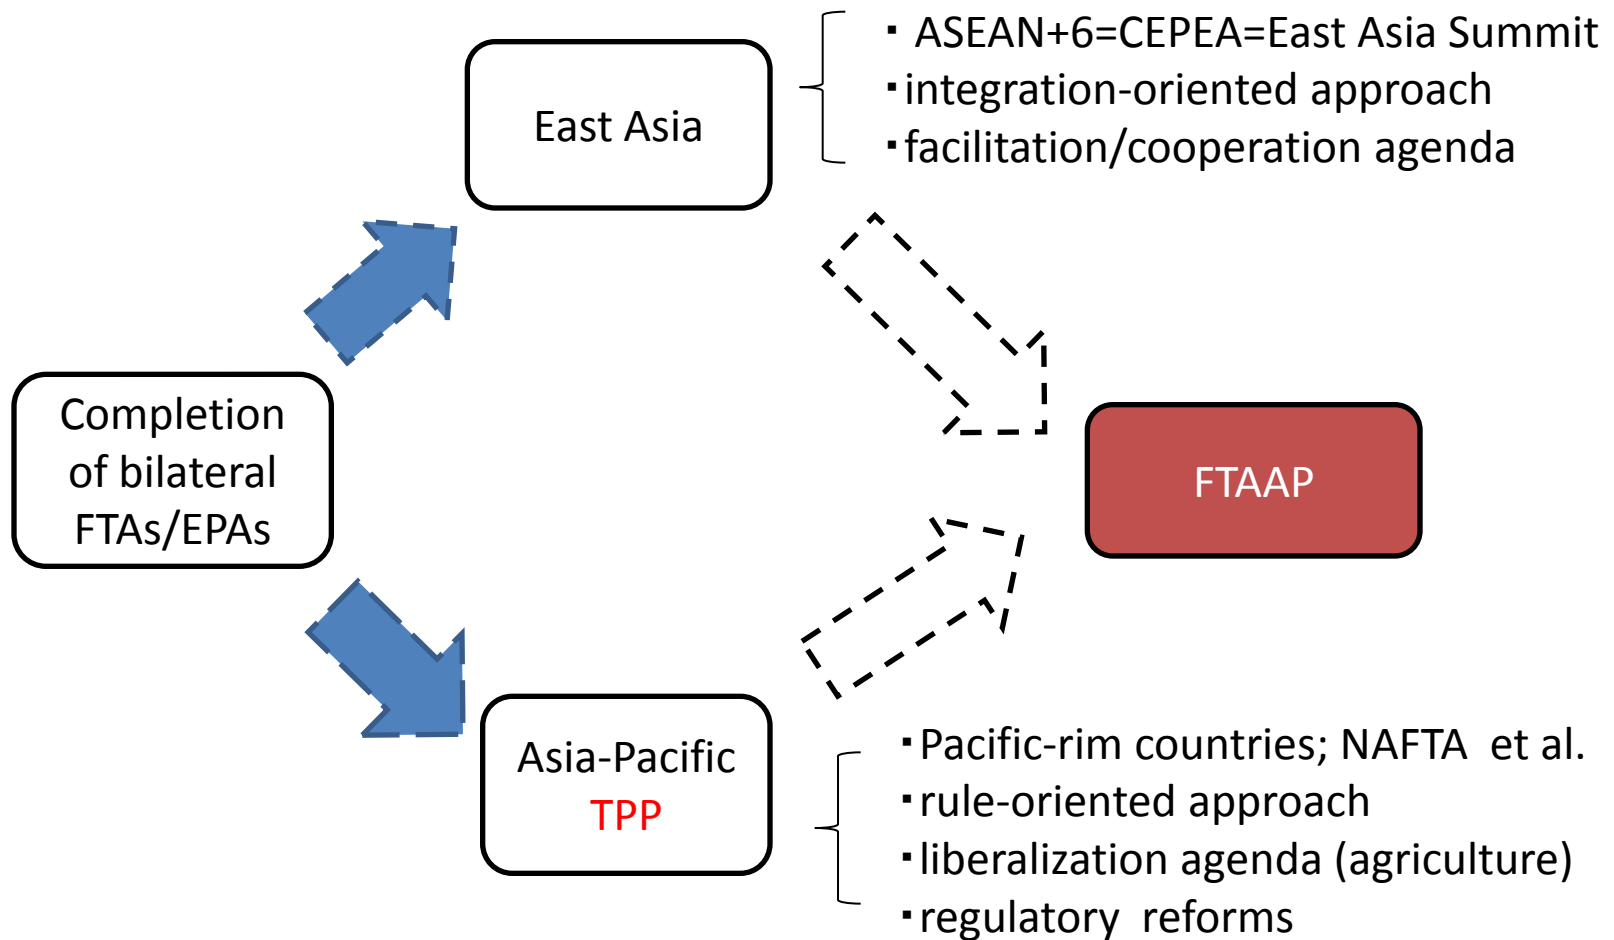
East Asia

・ASEAN+6=CEPEA=East Asia Summit
・integration-oriented approach
・facilitation/cooperation agenda

Completion of bilateral FTAs/EPAs

FTAAP

Asia-Pacific
TPP

・Pacific-rim countries; NAFTA et al.
・rule-oriented approach
・liberalization agenda (agriculture)
・regulatory reforms